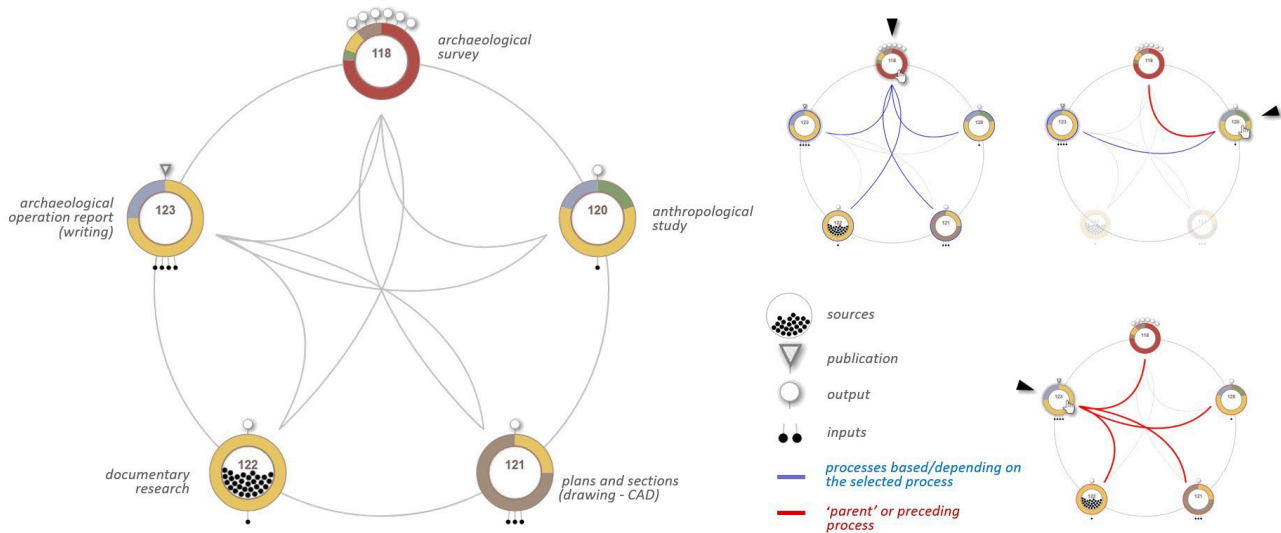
118
archaeological survey

123
archaeological operation report (writing)

120
anthropological study

122
documentary research

121
plans and sections (drawing - CAD)

118
123
120
122
121

118
123
120

sources
publication
output
inputs
processes based/depending on the selected process
'parent' or preceding process

118
123
120
122
121